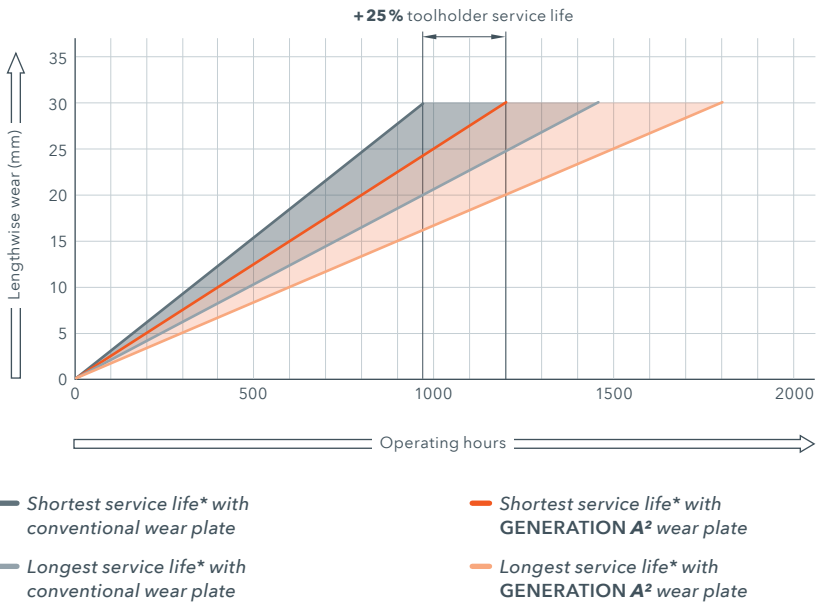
+25 % toolholder service life

Lengthwise wear (mm)

35
30
25
20
15
10
5
0

0
500
1000
1500
2000

Operating hours

Shortest service life* with conventional wear plate

Shortest service life* with GENERATION $A^2$ wear plate

Longest service life* with conventional wear plate

Longest service life* with GENERATION $A^2$ wear plate